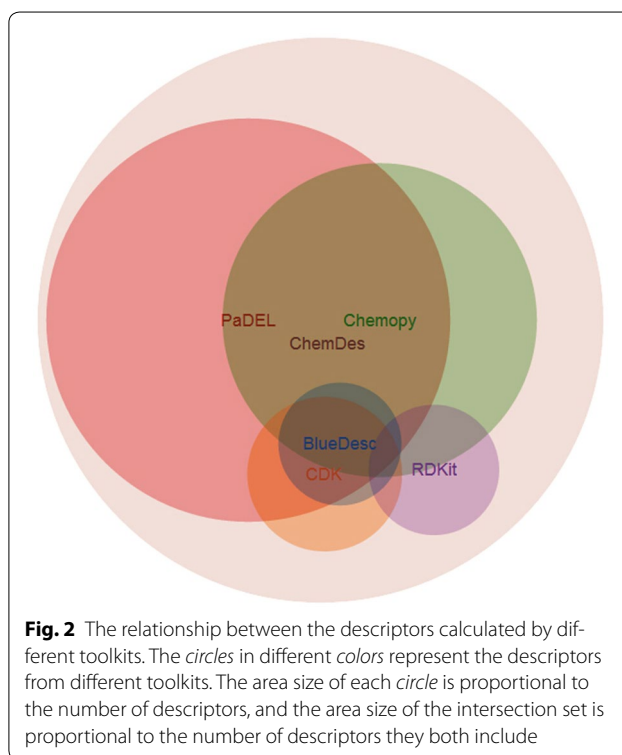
PaDEL
Chemopy
ChemDes
BlueDesc
CDK
RDKit

**Fig. 2** The relationship between the descriptors calculated by different toolkits. The *circles* in different *colors* represent the descriptors from different toolkits. The area size of each *circle* is proportional to the number of descriptors, and the area size of the intersection set is proportional to the number of descriptors they both include